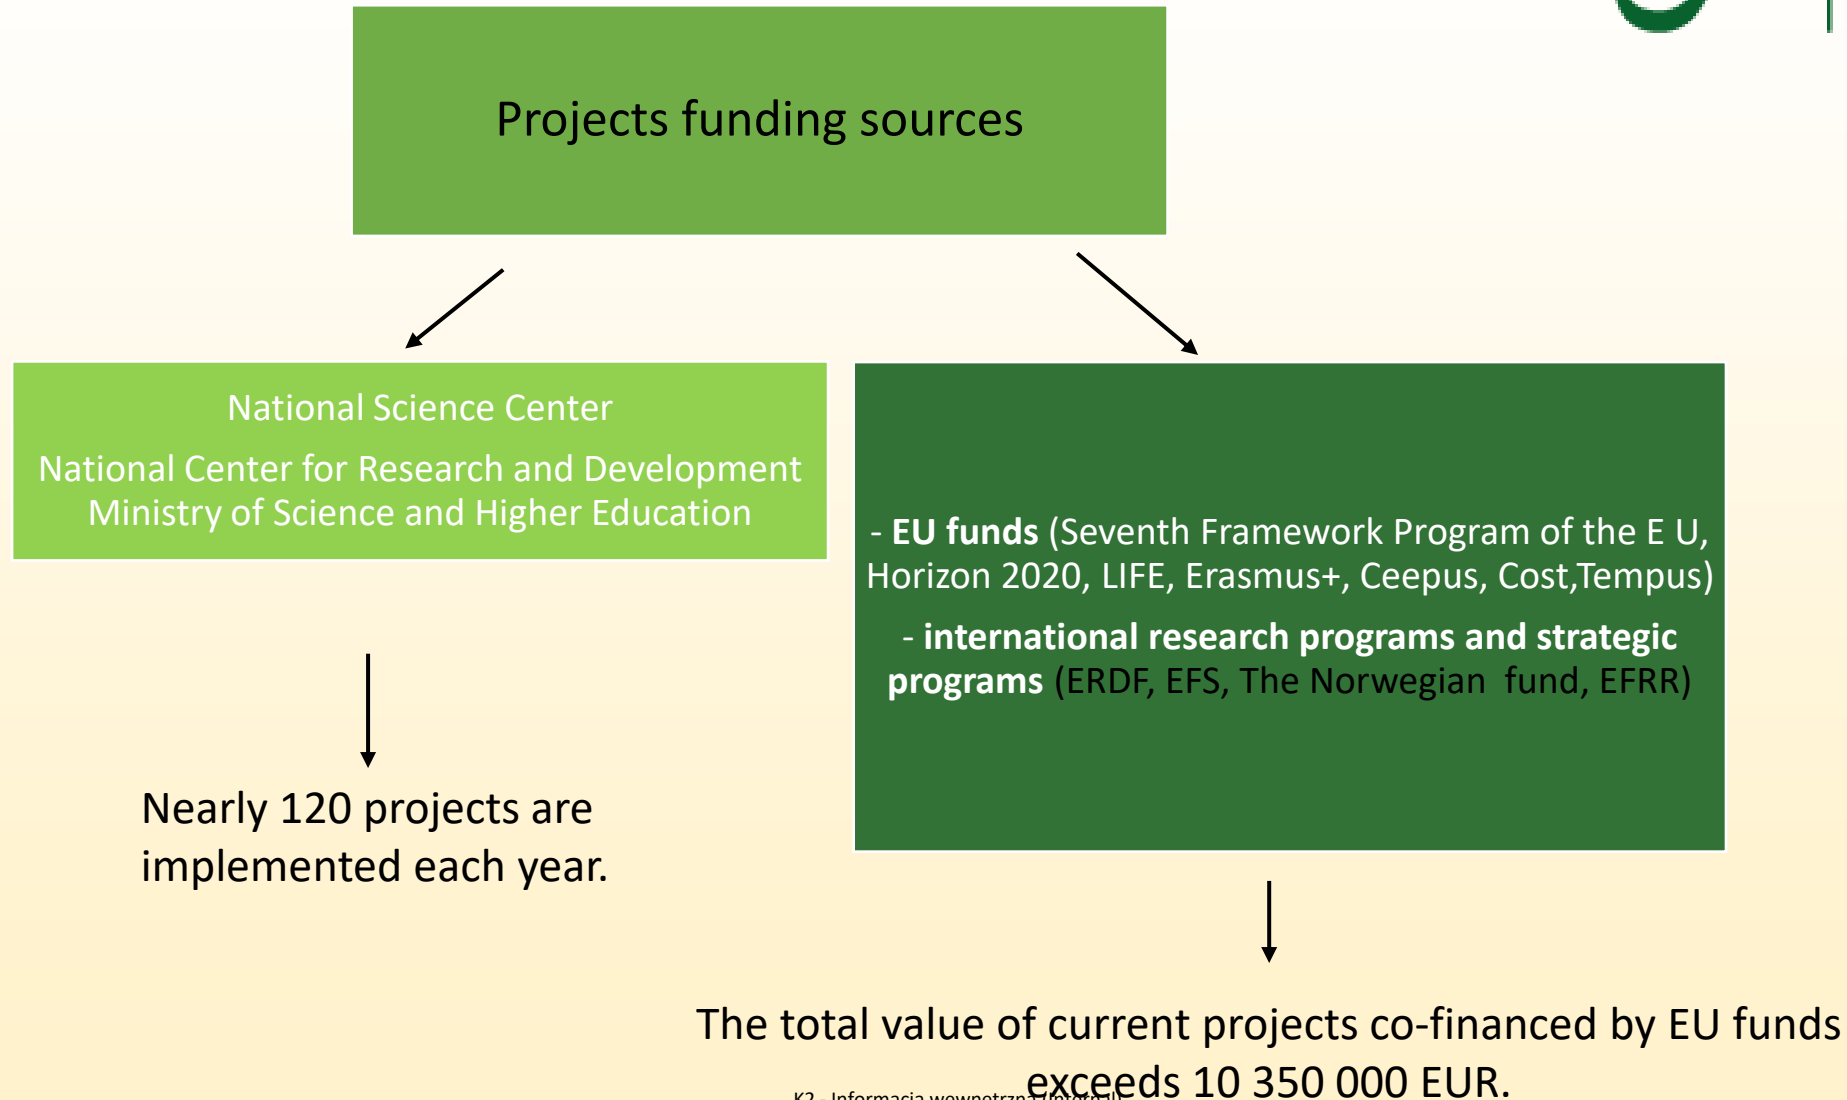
Projects funding sources

National Science Center

National Center for Research and Development
Ministry of Science and Higher Education

- **EU funds** (Seventh Framework Program of the E U, Horizon 2020, LIFE, Erasmus+, Ceepus, Cost,Tempus)

- **international research programs and strategic programs** (ERDF, EFS, The Norwegian fund, EFRR)

Nearly 120 projects are implemented each year.

The total value of current projects co-financed by EU funds exceeds 10 350 000 EUR.

K2 - Informacja wewnętrzna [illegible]